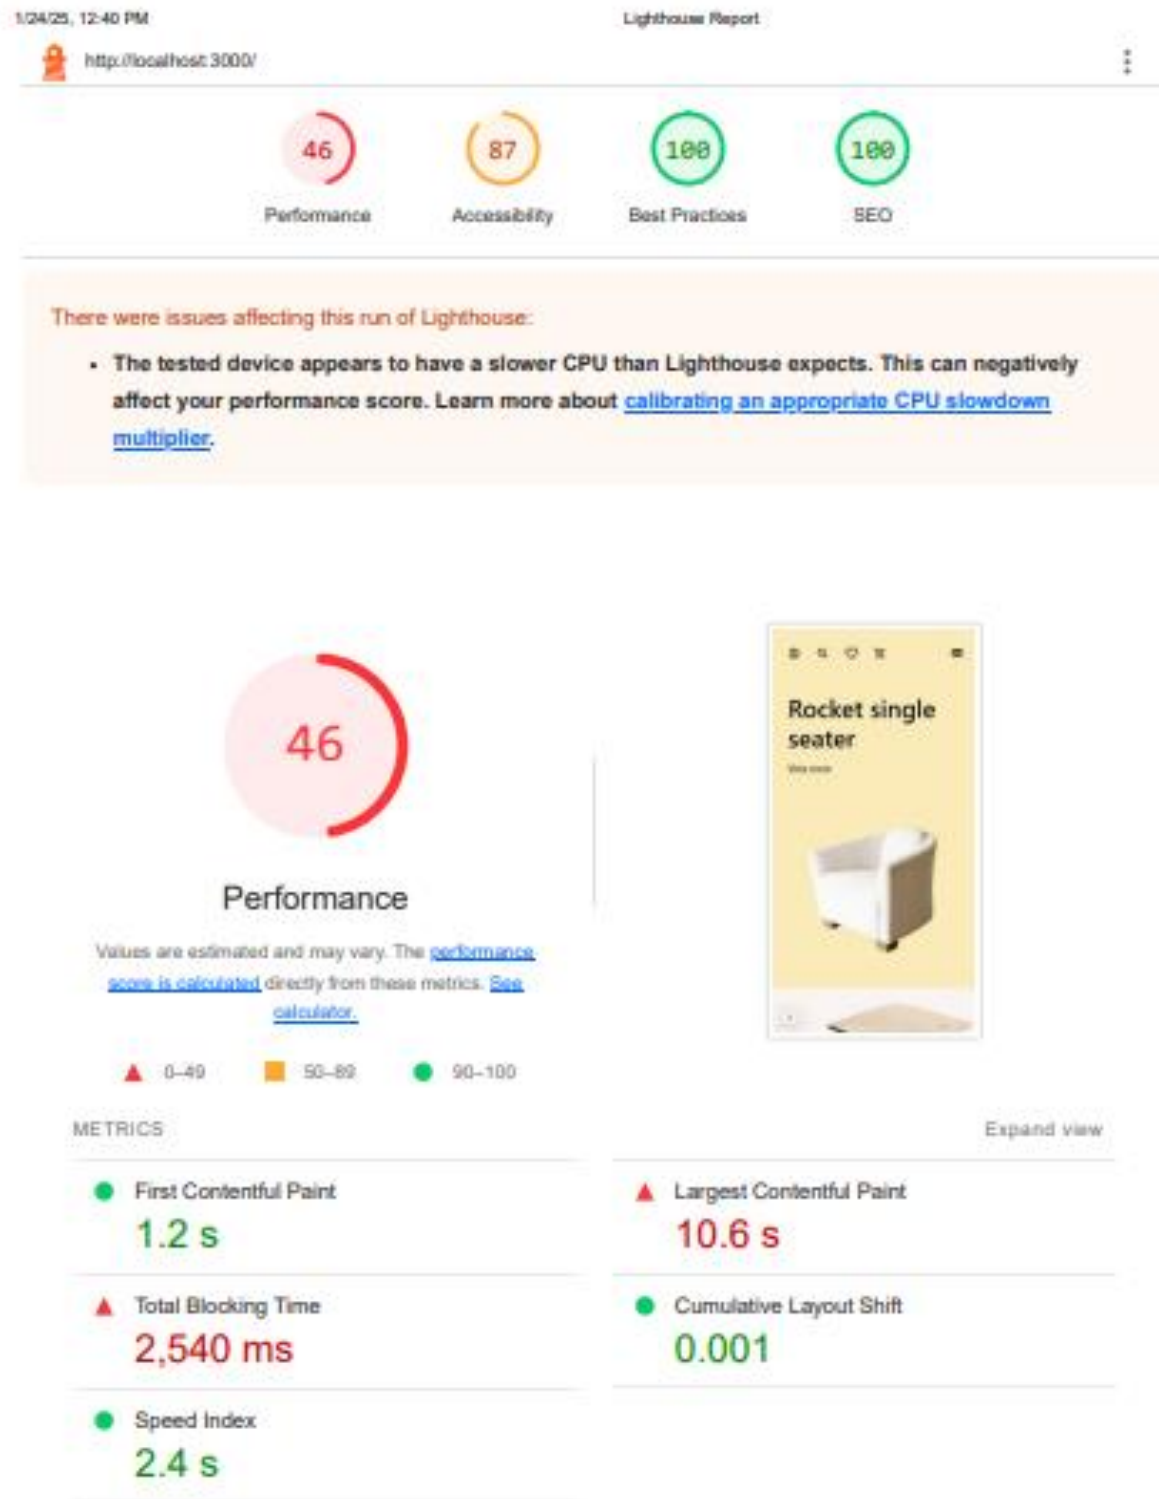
1/24/25, 12:40 PM

Lighthouse Report

http://localhost:3000/

46
Performance

87
Accessibility

100
Best Practices

100
SEO

There were issues affecting this run of Lighthouse:

• The tested device appears to have a slower CPU than Lighthouse expects. This can negatively affect your performance score. Learn more about calibrating an appropriate CPU slowdown multiplier.

46

Performance

Values are estimated and may vary. The performance score is calculated directly from these metrics. See calculator.

0–49 50–89 90–100

Rocket single seater

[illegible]

METRICS

Expand view

First Contentful Paint
1.2 s

Largest Contentful Paint
10.6 s

Total Blocking Time
2,540 ms

Cumulative Layout Shift
0.001

Speed Index
2.4 s